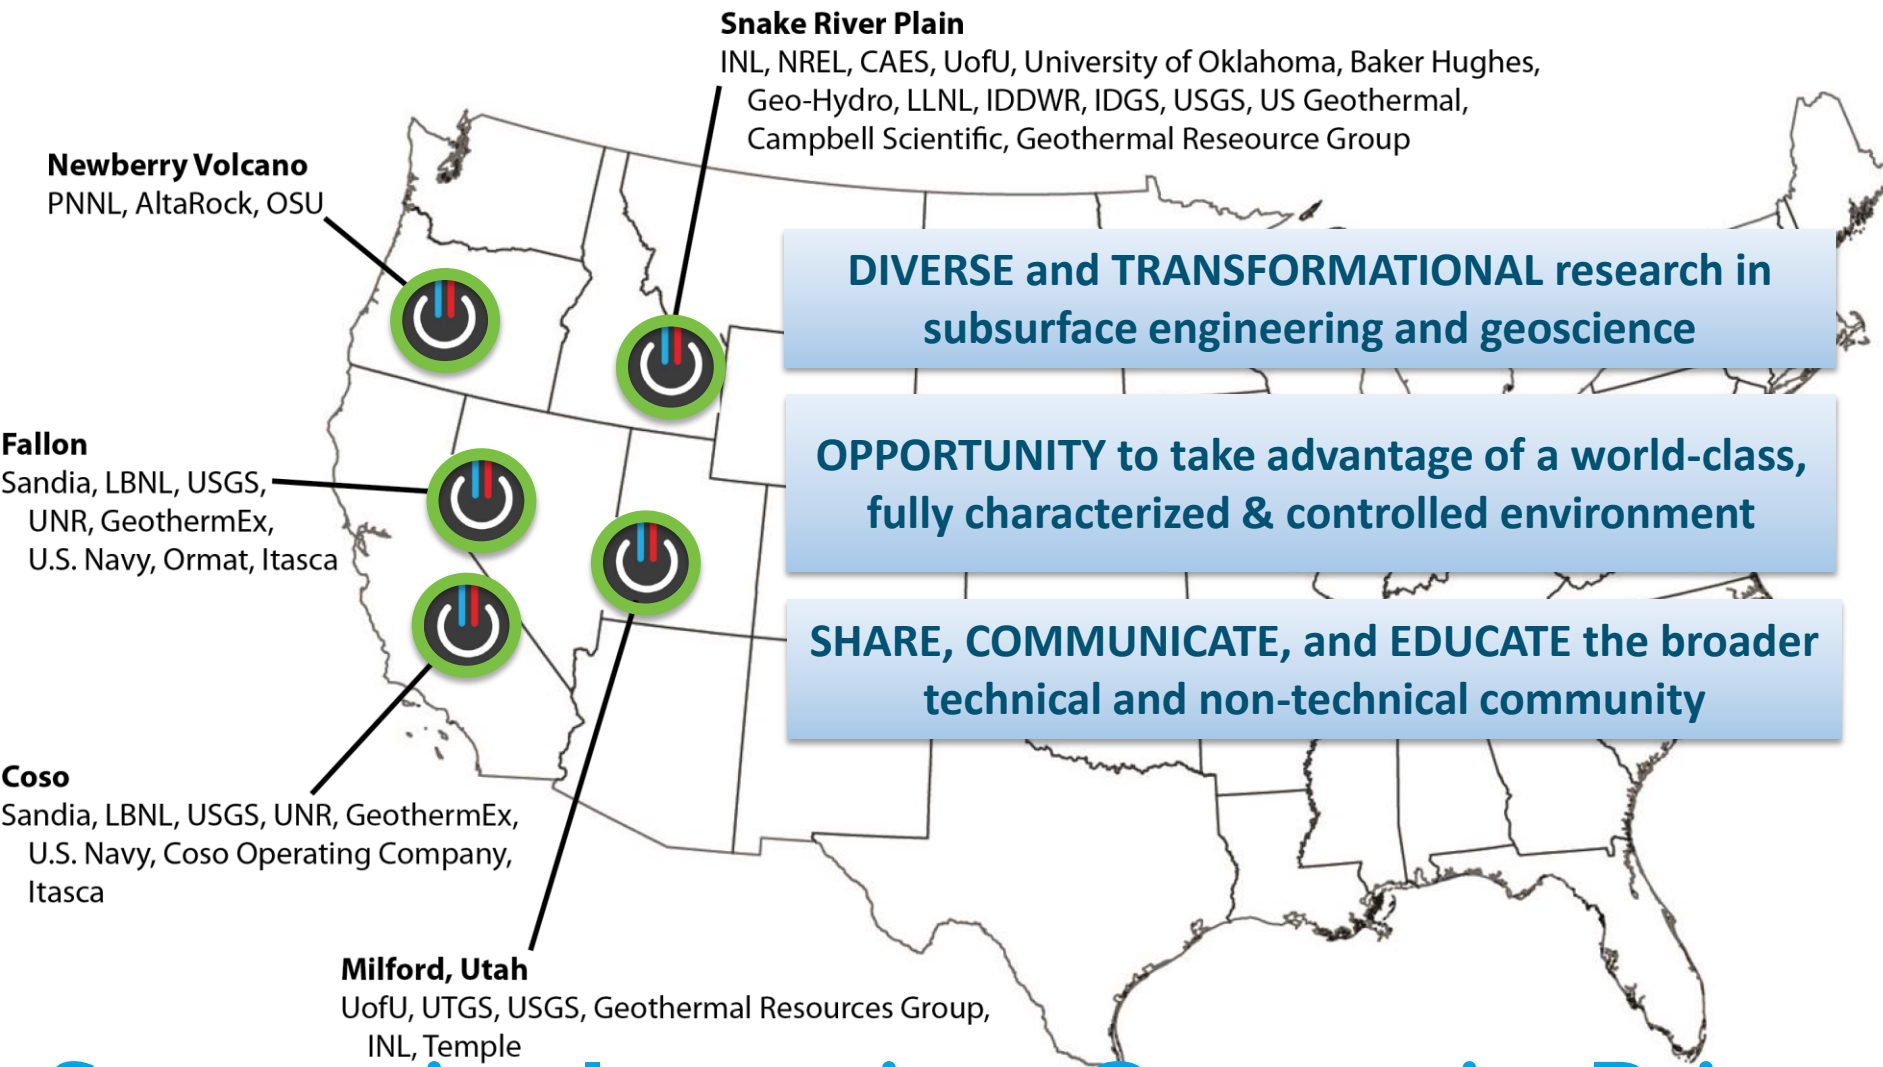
Snake River Plain
INL, NREL, CAES, UofU, University of Oklahoma, Baker Hughes, Geo-Hydro, LLNL, IDDWR, IDGS, USGS, US Geothermal, Campbell Scientific, Geothermal Reseource Group

Newberry Volcano
PNNL, AltaRock, OSU

DIVERSE and TRANSFORMATIONAL research in subsurface engineering and geoscience

Fallon
Sandia, LBNL, USGS, UNR, GeothermEx, U.S. Navy, Ormat, Itasca

OPPORTUNITY to take advantage of a world-class, fully characterized & controlled environment

SHARE, COMMUNICATE, and EDUCATE the broader technical and non-technical community

Coso
Sandia, LBNL, USGS, UNR, GeothermEx, U.S. Navy, Coso Operating Company, Itasca

Milford, Utah
UofU, UTGS, USGS, Geothermal Resources Group, INL, Temple

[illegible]